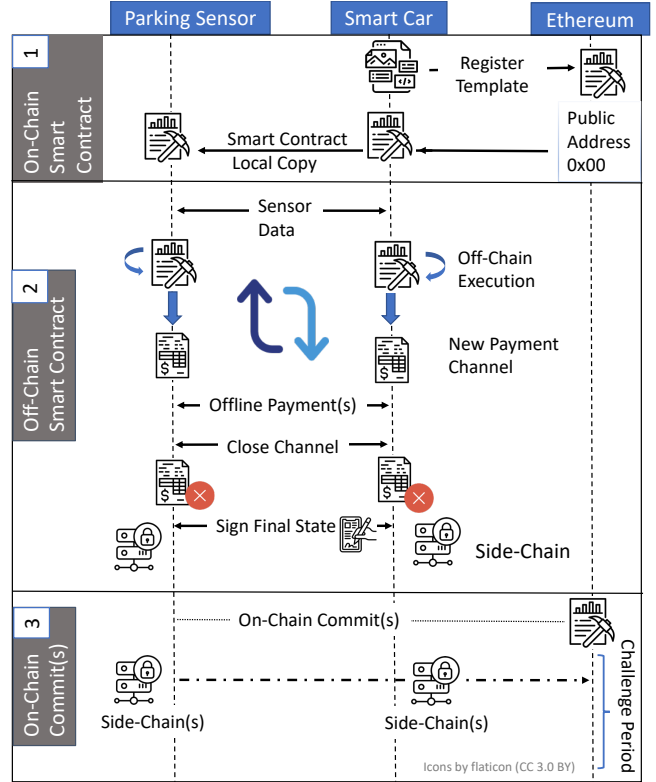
Parking Sensor

Smart Car

Ethereum

1

On-Chain Smart Contract

Register Template

Public Address 0x00

Smart Contract Local Copy

2

Off-Chain Smart Contract

Sensor Data

Off-Chain Execution

New Payment Channel

Offline Payment(s)

Close Channel

Sign Final State

Side-Chain

3

On-Chain Commit(s)

On-Chain Commit(s)

Challenge Period

Side-Chain(s)

Side-Chain(s)

Icons by flaticon (CC 3.0 BY)